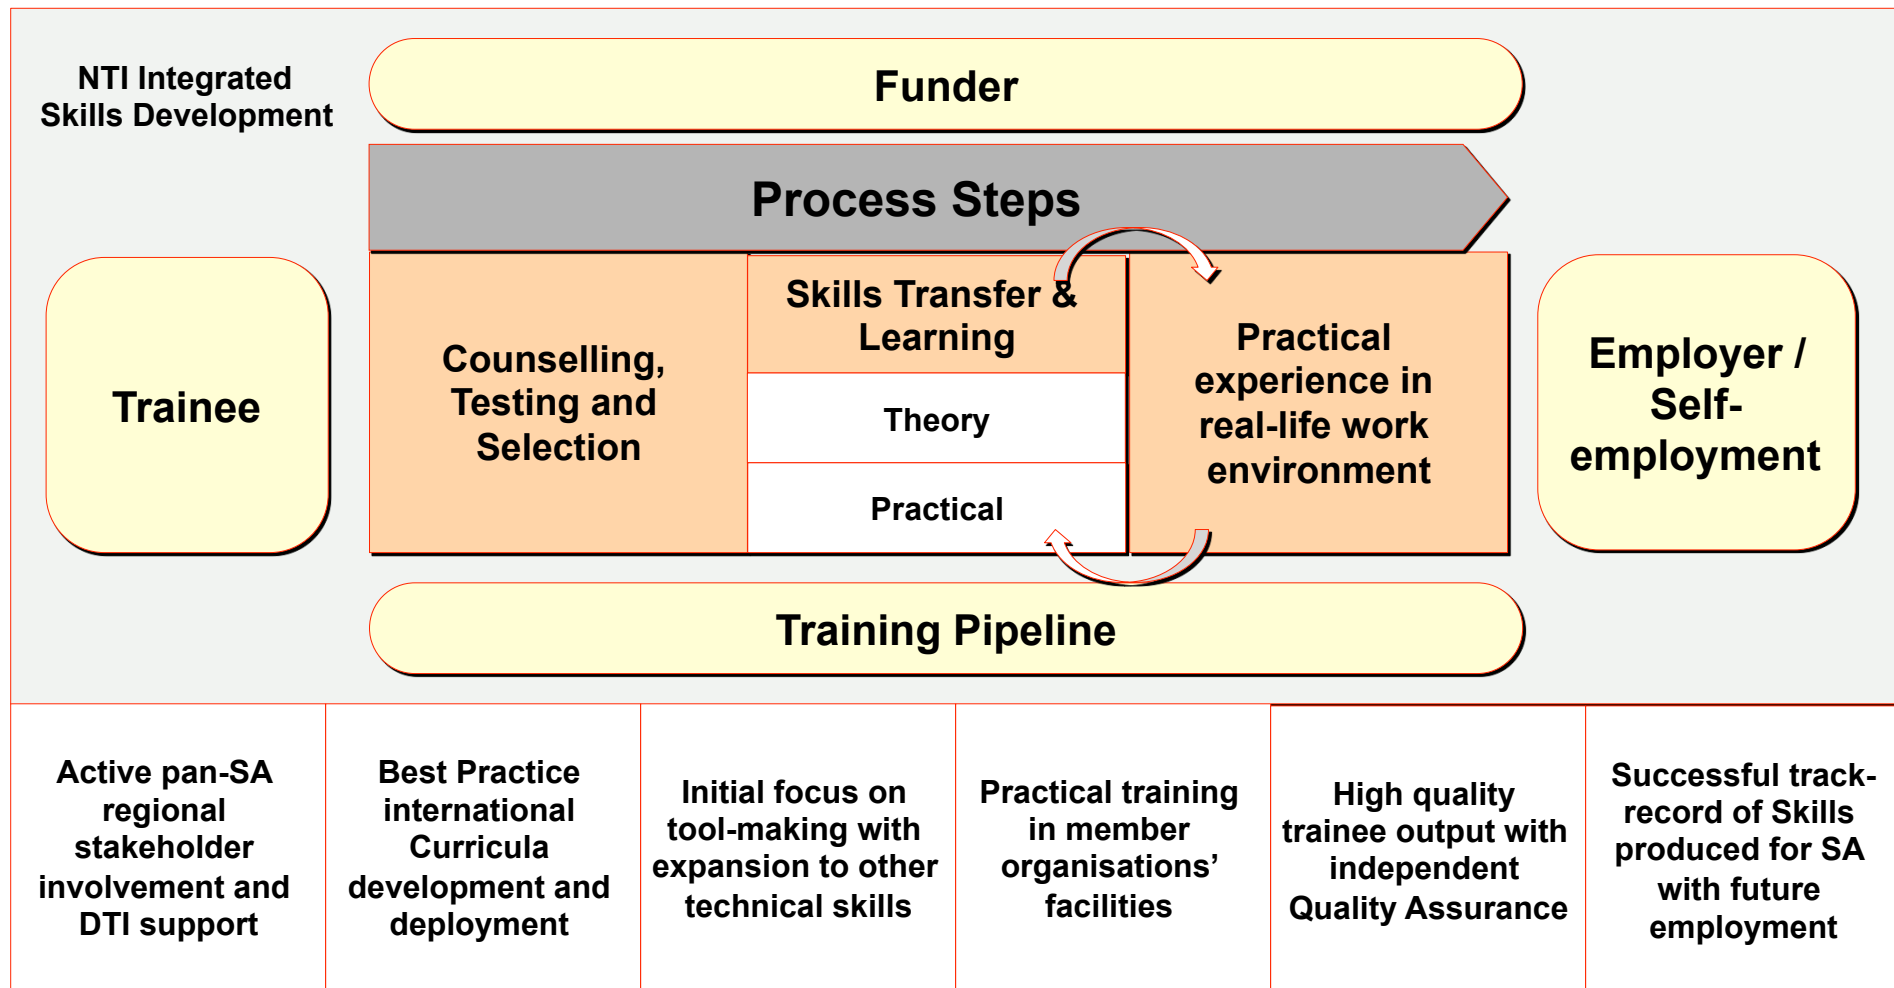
NTI Integrated Skills Development

Funder

Process Steps

Trainee

Counselling, Testing and Selection

Skills Transfer & Learning

Theory

Practical

Practical experience in real-life work environment

Employer / Self-employment

Training Pipeline

| Active pan-SA regional stakeholder involvement and DTI support | Best Practice international Curricula development and deployment | Initial focus on tool-making with expansion to other technical skills | Practical training in member organisations' facilities | High quality trainee output with independent Quality Assurance | Successful track-record of Skills produced for SA with future employment |
|---|---|---|---|---|---|